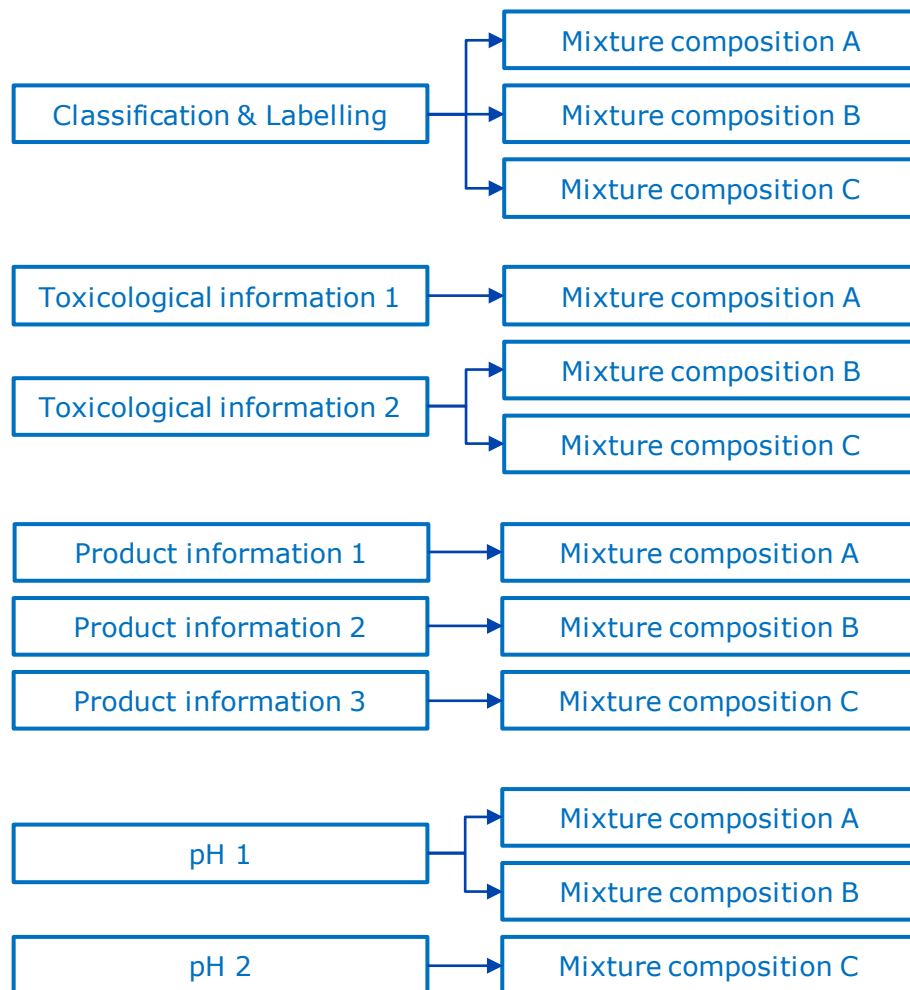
Classification & Labelling

Mixture composition A

Mixture composition B

Mixture composition C

Toxicological information 1

Mixture composition A

Toxicological information 2

Mixture composition B

Mixture composition C

Product information 1

Mixture composition A

Product information 2

Mixture composition B

Product information 3

Mixture composition C

pH 1

Mixture composition A

Mixture composition B

pH 2

Mixture composition C